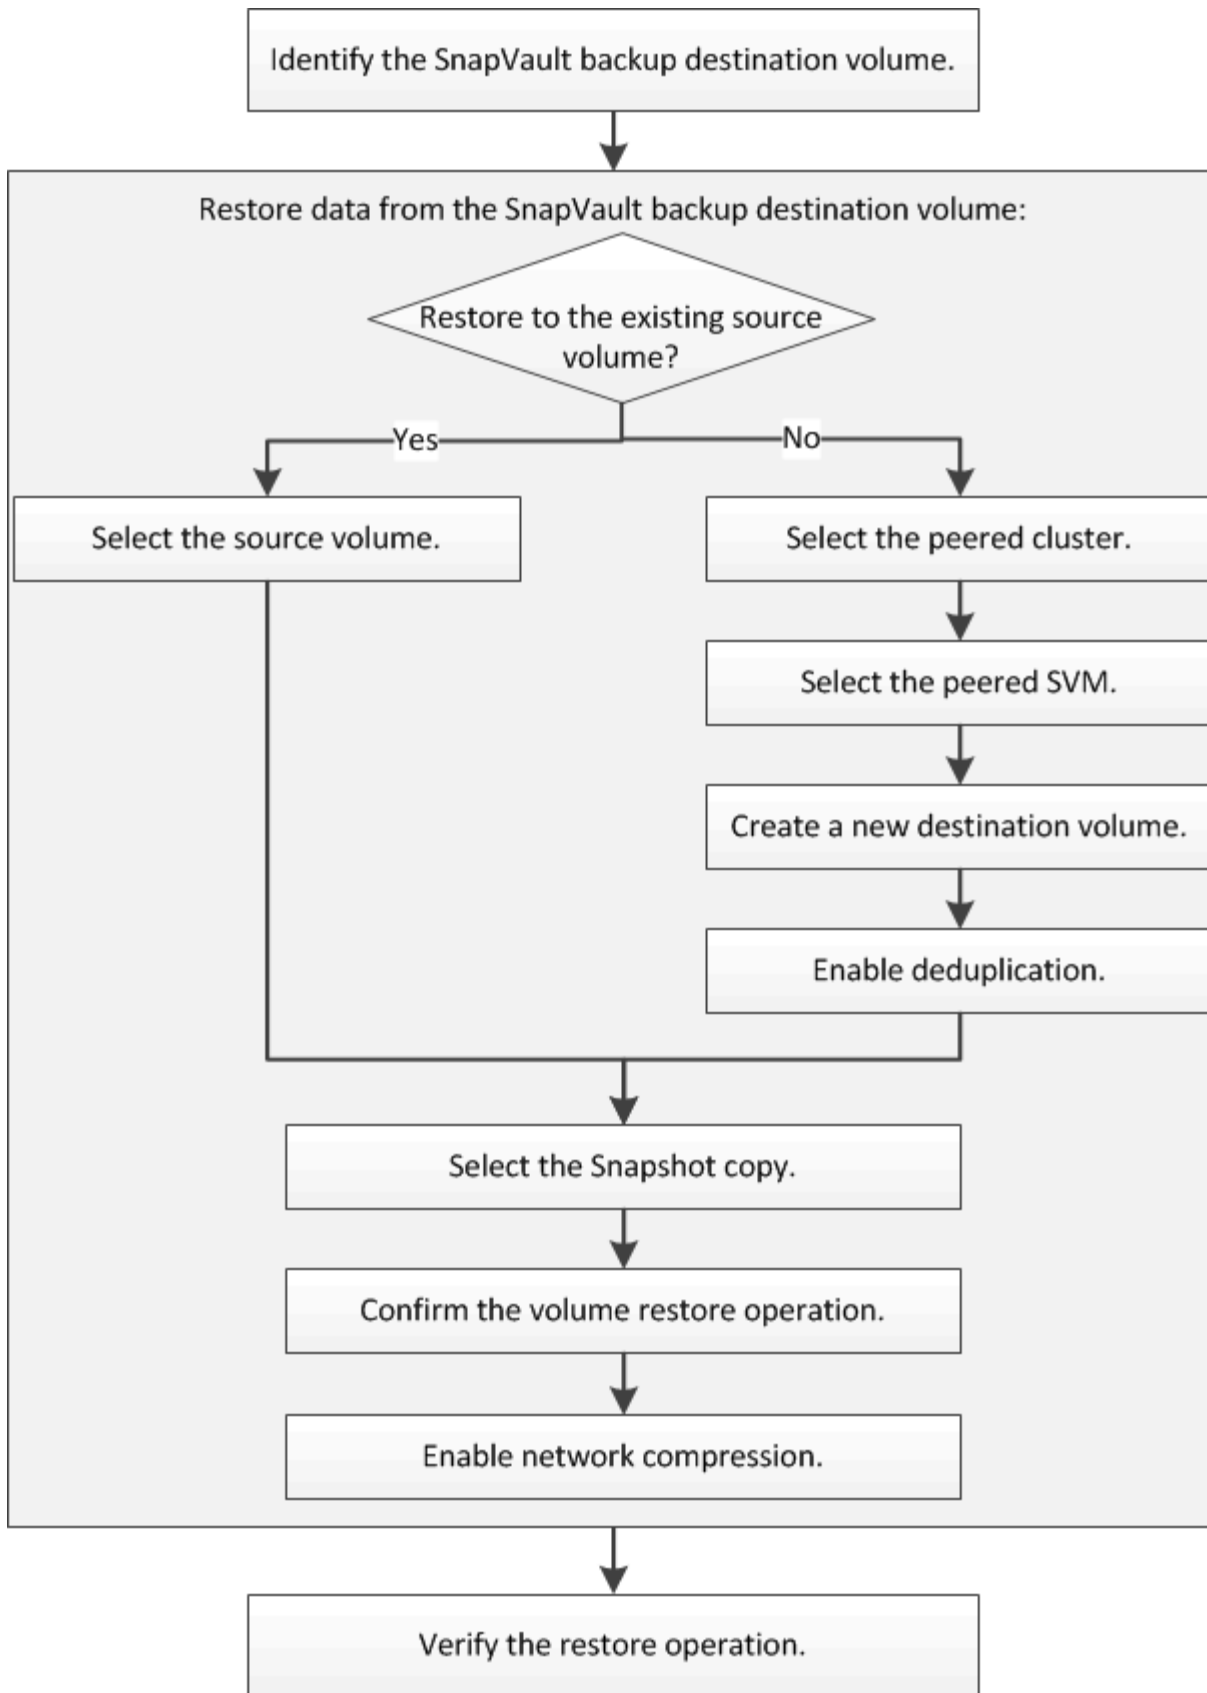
Identify the SnapVault backup destination volume.

Restore data from the SnapVault backup destination volume:

Restore to the existing source volume?

Yes

No

Select the source volume.

Select the peered cluster.

Select the peered SVM.

Create a new destination volume.

Enable deduplication.

Select the Snapshot copy.

Confirm the volume restore operation.

Enable network compression.

Verify the restore operation.